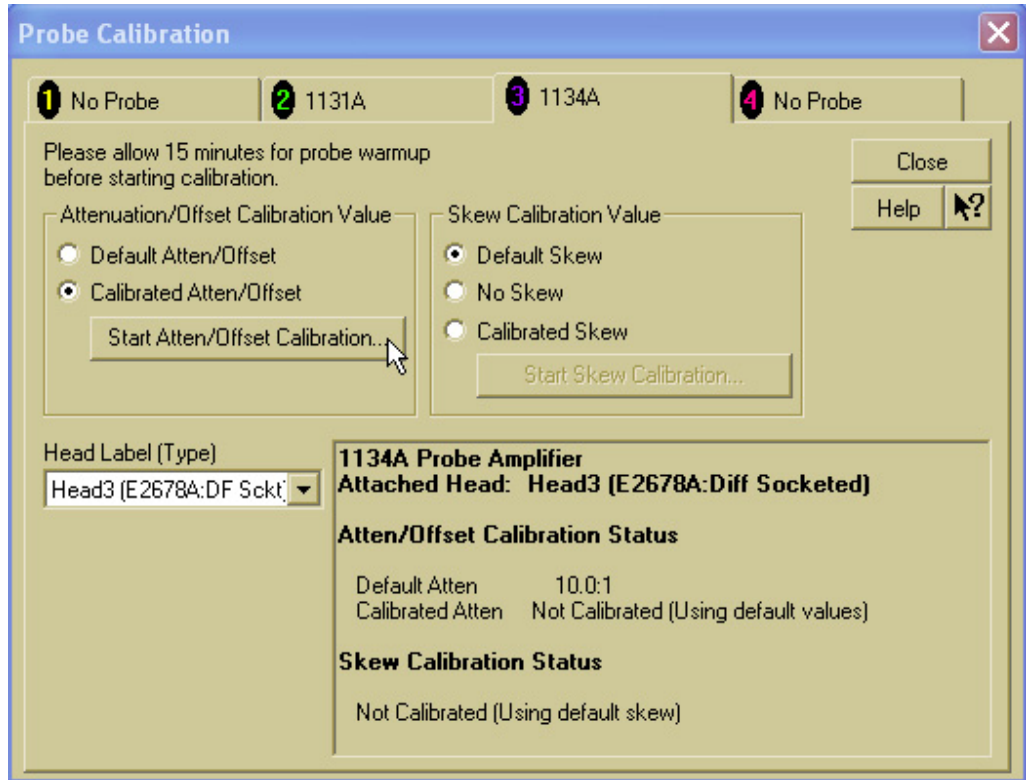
Probe Calibration

1 No Probe

2 1131A

3 1134A

4 No Probe

Please allow 15 minutes for probe warmup before starting calibration.

Close

Help

Attenuation/Offset Calibration Value

Default Atten/Offset

Calibrated Atten/Offset

Start Atten/Offset Calibration...

Skew Calibration Value

Default Skew

No Skew

Calibrated Skew

Start Skew Calibration...

Head Label (Type)

Head3 (E2678A:DF Sckt)

1134A Probe Amplifier
Attached Head: Head3 (E2678A:Diff Socketed)

Atten/Offset Calibration Status

Default Atten 10.0:1
Calibrated Atten Not Calibrated (Using default values)

Skew Calibration Status

Not Calibrated (Using default skew)